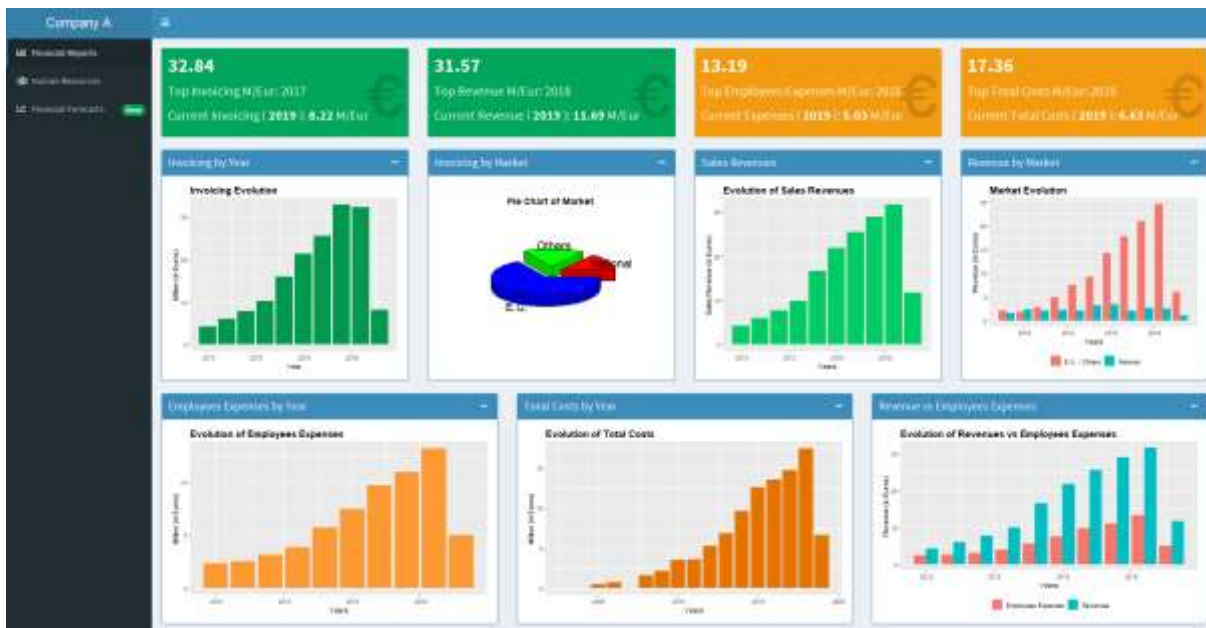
Company A

≡

Financial Reports
Human Resources
Financial Forecasts New

32.84
Top Invoicing M/Eur: 2017
Current Invoicing ( 2019 ): 8.22 M/Eur

31.57
Top Revenue M/Eur: 2018
Current Revenue ( 2019 ): 11.69 M/Eur

13.19
Top Employees Expenses M/Eur: 2018
Current Expenses ( 2019 ): 5.03 M/Eur

17.36
Top Total Costs M/Eur: 2018
Current Total Costs ( 2019 ): 6.43 M/Eur

Invoicing by Year
Invoicing Evolution
Millions (in Euros)
Years

Invoicing by Market
Pie Chart of Market
Others
National
E. U.

Sales Revenues
Evolution of Sales Revenues
Sales Revenue (in Euros)
Years

Revenue by Market
Market Evolution
Revenue (in Euros)
Years
E.U. / Others National

Employees Expenses by Year
Evolution of Employees Expenses
Millions (in Euros)
Years

Total Costs by Year
Evolution of Total Costs
Millions (in Euros)
Years

Revenue vs Employees Expenses
Evolution of Revenues vs Employees Expenses
Revenue (in Euros)
Years
Employees Expenses Revenue